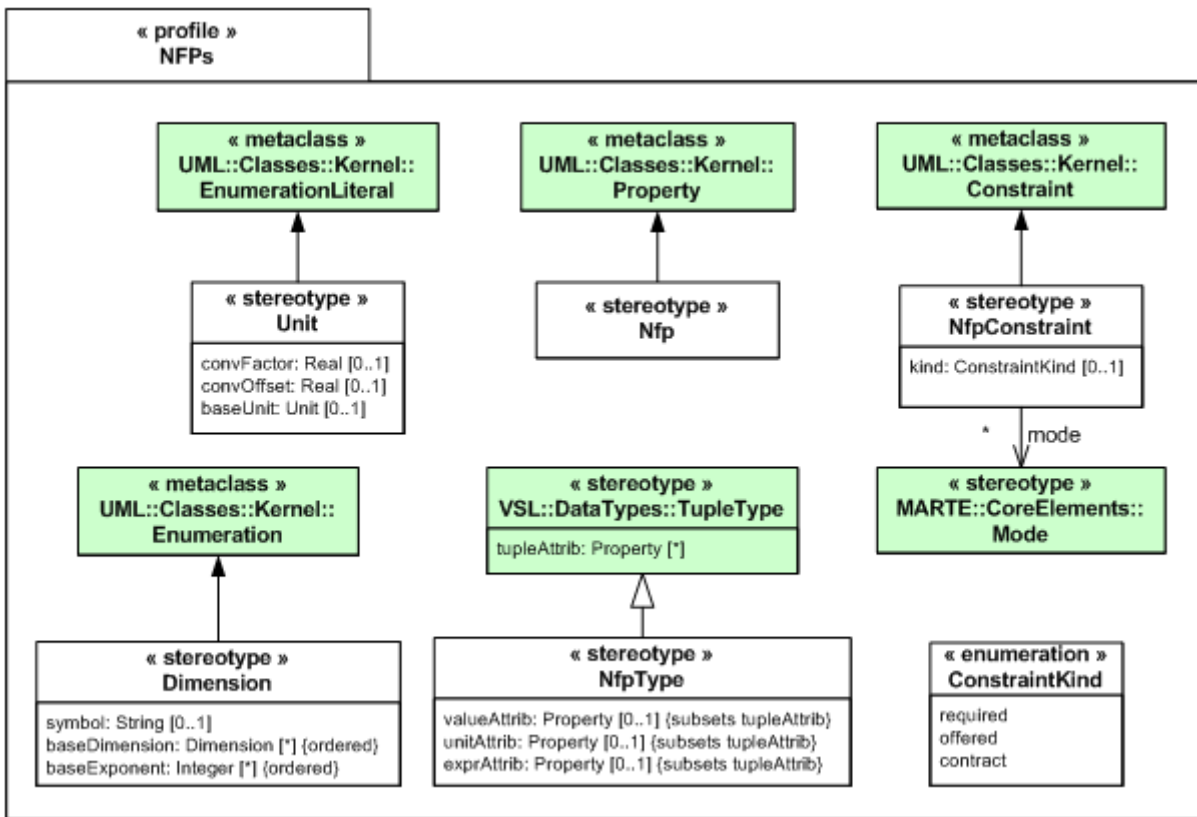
« profile »
NFPs

« metaclass »
UML::Classes::Kernel::
EnumerationLiteral

« metaclass »
UML::Classes::Kernel::
Property

« metaclass »
UML::Classes::Kernel::
Constraint

« stereotype »
Unit

convFactor: Real [0..1]
convOffset: Real [0..1]
baseUnit: Unit [0..1]

« stereotype »
Nfp

« stereotype »
NfpConstraint

kind: ConstraintKind [0..1]

*
mode

« metaclass »
UML::Classes::Kernel::
Enumeration

« stereotype »
VSL::DataTypes::TupleType

tupleAttrib: Property [*]

« stereotype »
MARTE::CoreElements::
Mode

« stereotype »
Dimension

symbol: String [0..1]
baseDimension: Dimension [*] {ordered}
baseExponent: Integer [*] {ordered}

« stereotype »
NfpType

valueAttrib: Property [0..1] {subsets tupleAttrib}
unitAttrib: Property [0..1] {subsets tupleAttrib}
exprAttrib: Property [0..1] {subsets tupleAttrib}

« enumeration »
ConstraintKind

required
offered
contract